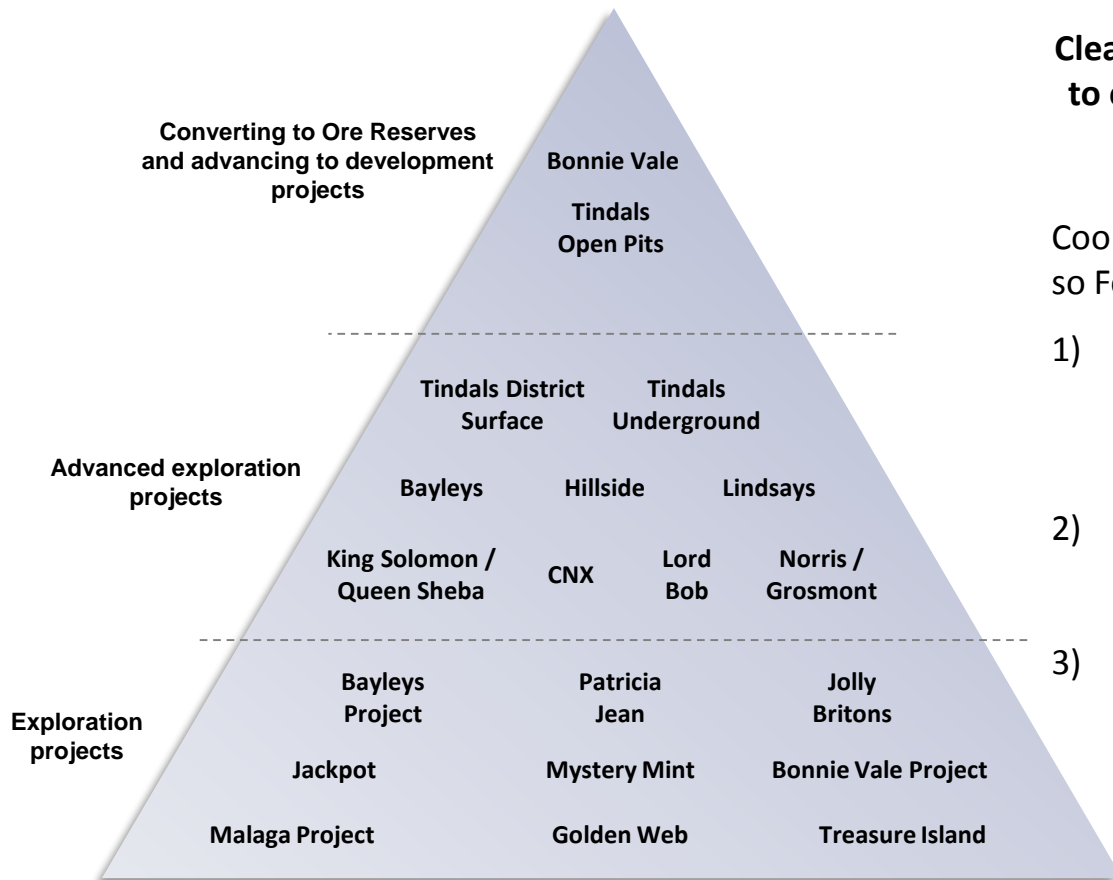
Converting to Ore Reserves and advancing to development projects

Bonnie Vale

Tindals Open Pits

Advanced exploration projects

Tindals District Surface

Tindals Underground

Bayleys

Hillside

Lindsays

King Solomon / Queen Sheba

CNX

Lord Bob

Norris / Grosmont

Exploration projects

Bayleys Project

Patricia Jean

Jolly Britons

Jackpot

Mystery Mint

Bonnie Vale Project

Malaga Project

Golden Web

Treasure Island

Clea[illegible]
to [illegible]

Coo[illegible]
so F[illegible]

1)

2)

3)